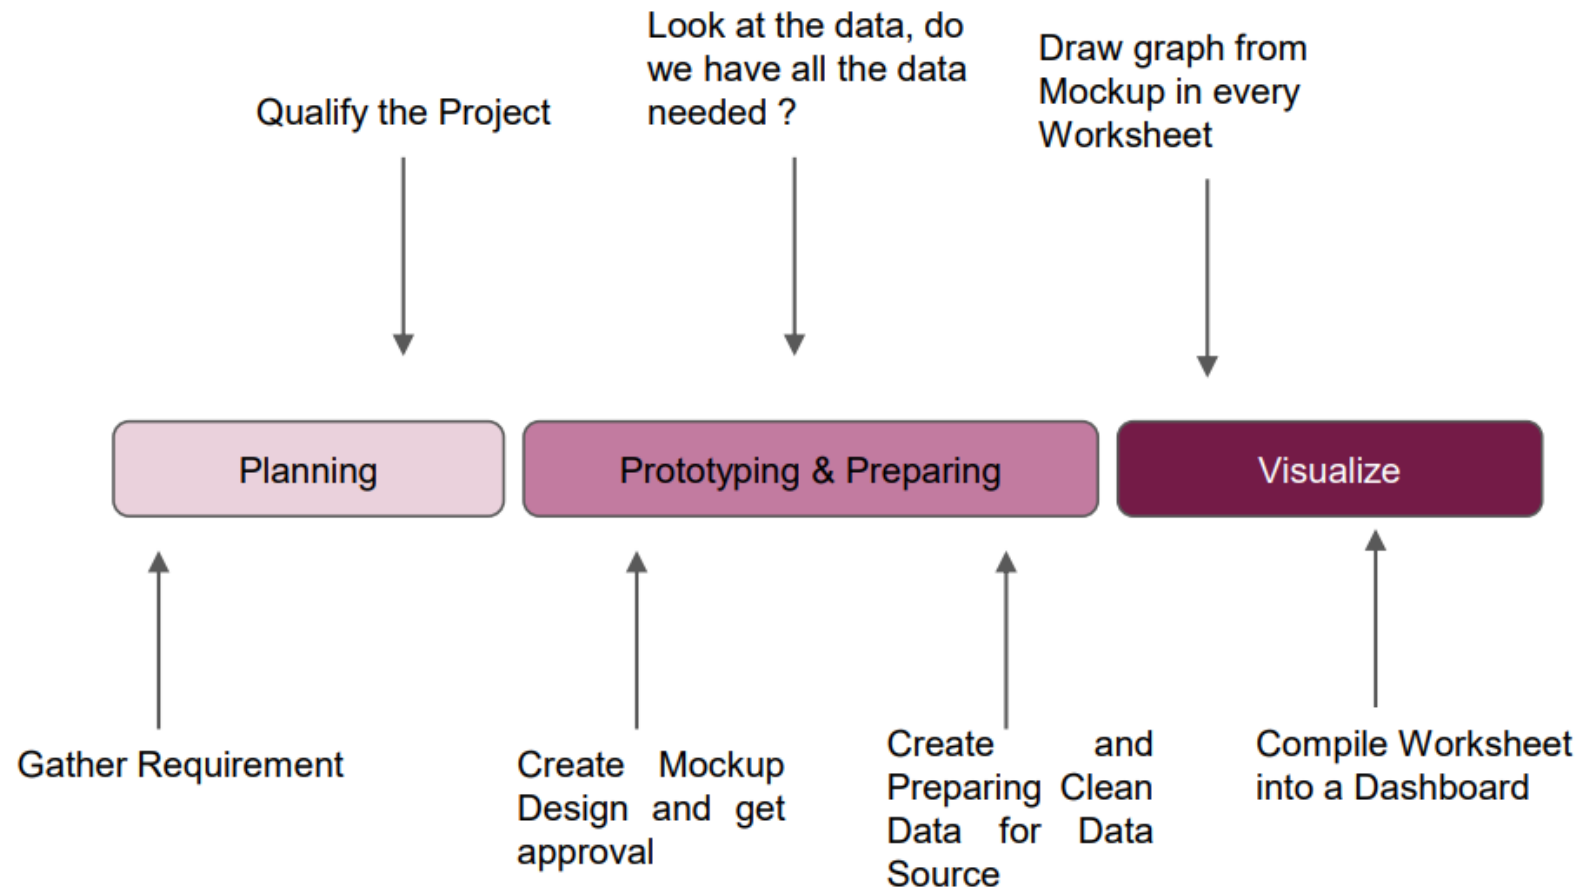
Qualify the Project

Look at the data, do we have all the data needed ?

Draw graph from Mockup in every Worksheet

Planning

Prototyping & Preparing

Visualize

Gather Requirement

Create Mockup Design and get approval

Create and Preparing Clean Data for Data Source

Compile Worksheet into a Dashboard